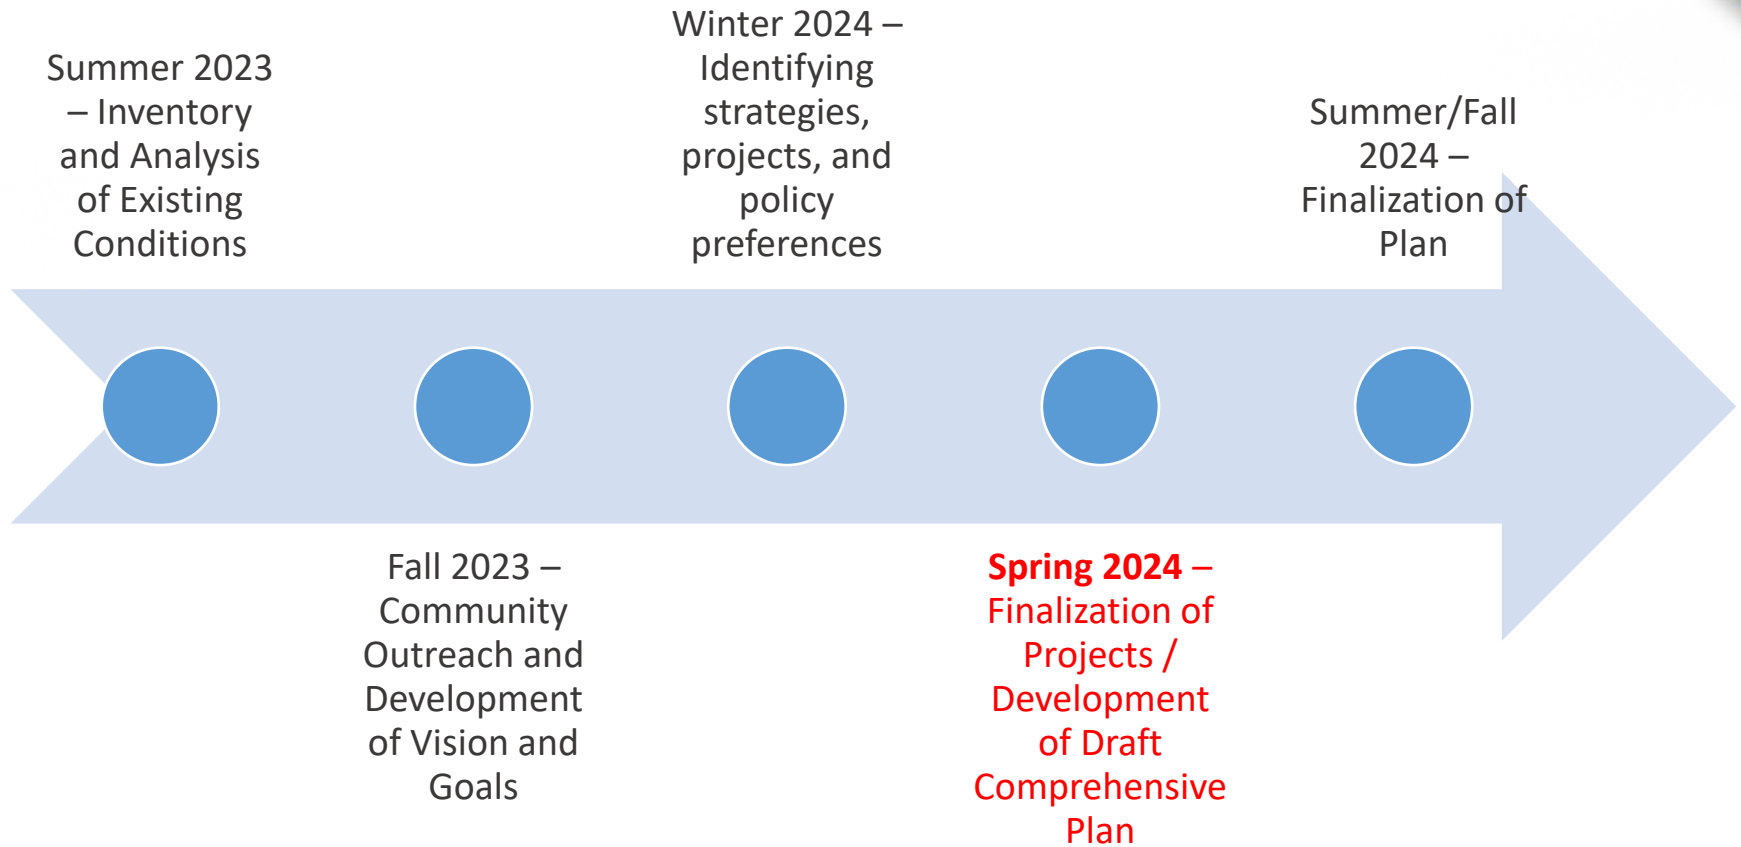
Summer 2023 – Inventory and Analysis of Existing Conditions

Fall 2023 – Community Outreach and Development of Vision and Goals

Winter 2024 – Identifying strategies, projects, and policy preferences

Spring 2024 – Finalization of Projects / Development of Draft Comprehensive Plan

Summer/Fall 2024 – Finalization of Plan